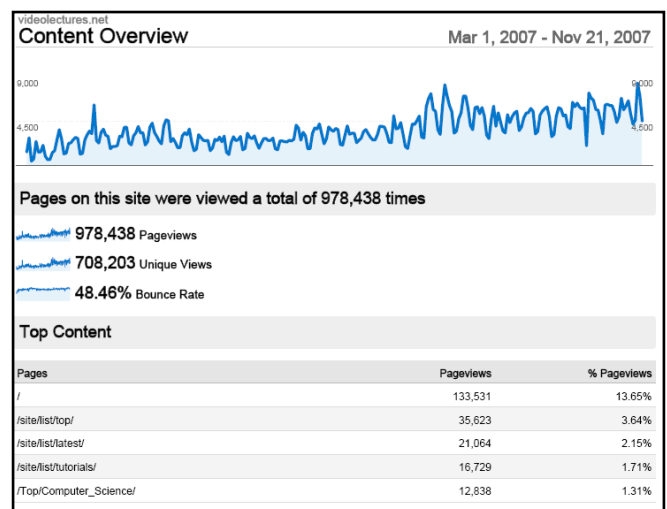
videolectures.net
Content Overview

Mar 1, 2007 - Nov 21, 2007

9,000
4,500
9,000
4,500

Pages on this site were viewed a total of 978,438 times

978,438 Pageviews
708,203 Unique Views
48.46% Bounce Rate

Top Content

| Pages | Pageviews | % Pageviews |
|---|---|---|
| / | 133,531 | 13.65% |
| /site/list/top/ | 35,623 | 3.64% |
| /site/list/latest/ | 21,064 | 2.15% |
| /site/list/tutorials/ | 16,729 | 1.71% |
| /Top/Computer_Science/ | 12,838 | 1.31% |